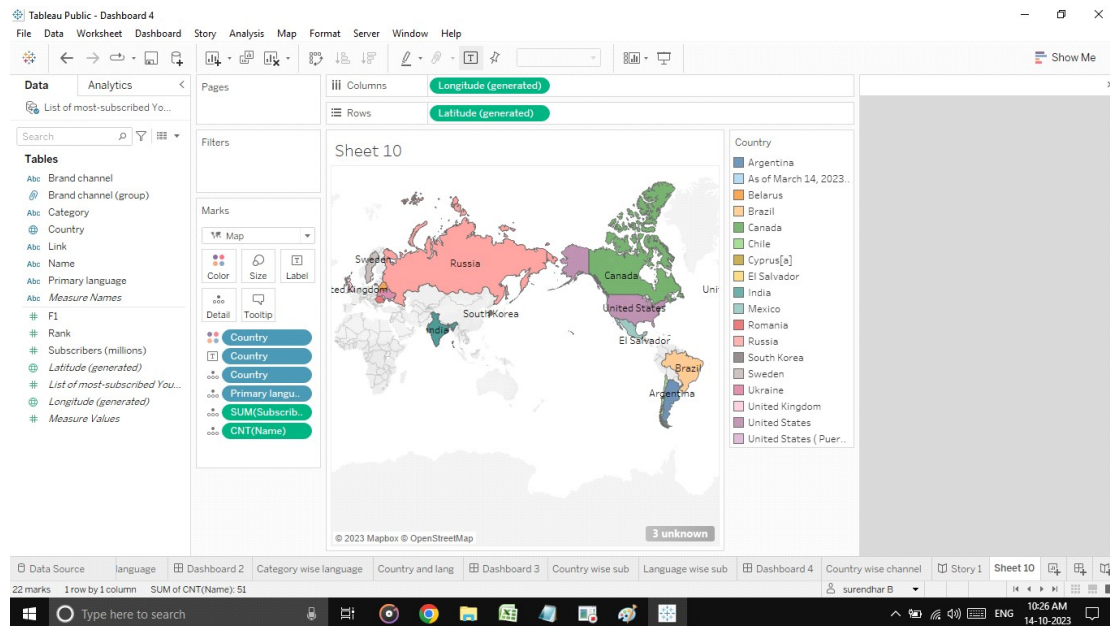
Tableau Public - Dashboard 4

File Data Worksheet Dashboard Story Analysis Map Format Server Window Help

Show Me

Data Analytics

List of most-subscribed Yo...

Search

Tables

Abc Brand channel
Brand channel (group)
Abc Category
Country
Abc Link
Abc Name
Abc Primary language
Abc Measure Names
# F1
# Rank
# Subscribers (millions)
Latitude (generated)
# List of most-subscribed You...
Longitude (generated)
# Measure Values

Pages

Filters

Marks

Map

Color Size Label
Detail Tooltip

Country
Country
Country
Primary langu..
SUM(Subscrib..
CNT(Name)

Columns Longitude (generated)

Rows Latitude (generated)

Sheet 10

Sweden
Russia
ted Kingdom
Canada
Uni
ndia
South Korea
United States
El Salvador
Brazil
Argentina

© 2023 Mapbox © OpenStreetMap

3 unknown

Country
Argentina
As of March 14, 2023..
Belarus
Brazil
Canada
Chile
Cyprus[a]
El Salvador
India
Mexico
Romania
Russia
South Korea
Sweden
Ukraine
United Kingdom
United States
United States ( Puer..

Data Source language Dashboard 2 Category wise language Country and lang Dashboard 3 Country wise sub Language wise sub Dashboard 4 Country wise channel Story 1 Sheet 10

22 marks 1 row by 1 column SUM of CNT(Name): 51

surendhar B

Type here to search

ENG 10:26 AM 14-10-2023